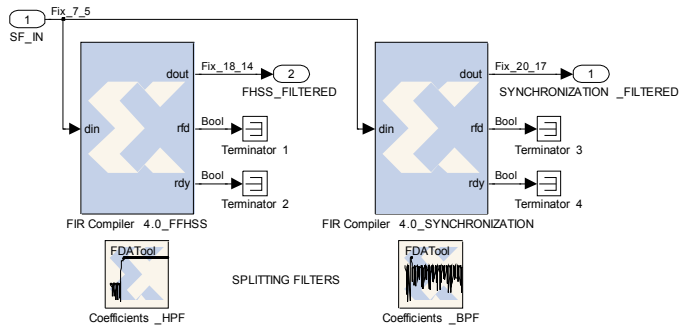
1
SF_IN
Fix_7_5

din
dout
rfd
rdy
Fix_18_14
2
FHSS_FILTERED
Bool
Terminator 1
Bool
Terminator 2
FIR Compiler 4.0_FFHSS

din
dout
rfd
rdy
Fix_20_17
1
SYNCHRONIZATION _FILTERED
Bool
Terminator 3
Bool
Terminator 4
FIR Compiler 4.0_SYNCHRONIZATION

FDATool
Coefficients _HPF

SPLITTING FILTERS

FDATool
Coefficients _BPF